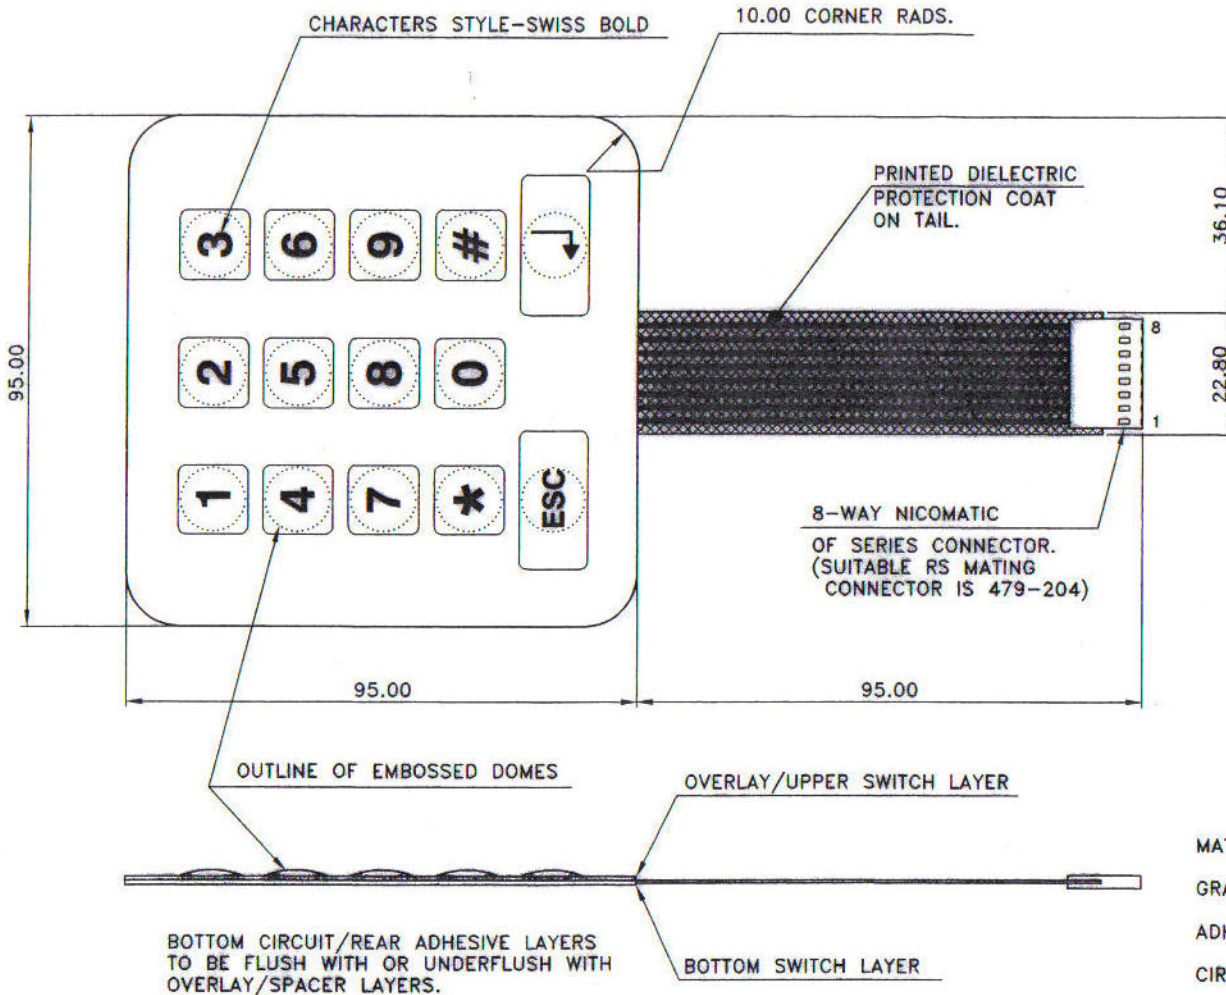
CHARACTERS STYLE–SWISS BOLD

10.00 CORNER RADS.

PRINTED DIELECTRIC PROTECTION COAT ON TAIL.

36.10

95.00

3 6 9 # ↲

2 5 8 0

1 4 7 ✱ ESC

8

22.80

1

8–WAY NICOMATIC

OF SERIES CONNECTOR. (SUITABLE RS MATING CONNECTOR IS 479–204)

95.00

95.00

OUTLINE OF EMBOSSED DOMES

OVERLAY/UPPER SWITCH LAYER

MA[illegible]

GR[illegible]

AD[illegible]

CIR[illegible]

BOTTOM CIRCUIT/REAR ADHESIVE LAYERS TO BE FLUSH WITH OR UNDERFLUSH WITH OVERLAY/SPACER LAYERS.

BOTTOM SWITCH LAYER